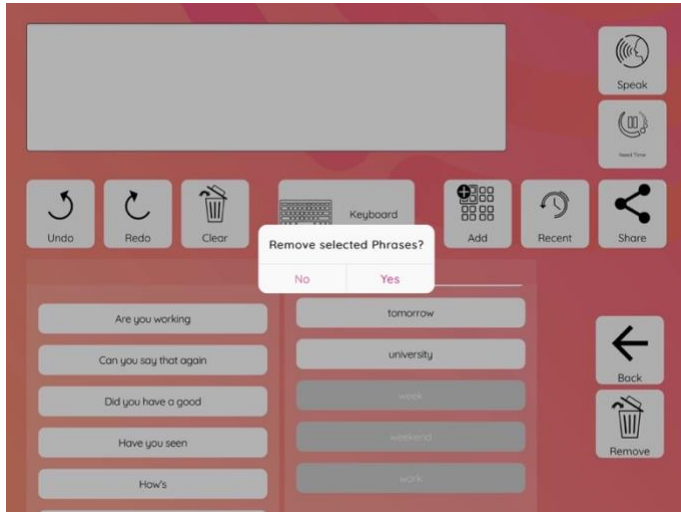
Speak

Need Time

Undo

Redo

Clear

Keyboard

Add

Recent

Share

Remove selected Phrases?

No

Yes

Are you working

Can you say that again

Did you have a good

Have you seen

How's

tomorrow

university

week

weekend

work

Back

Remove